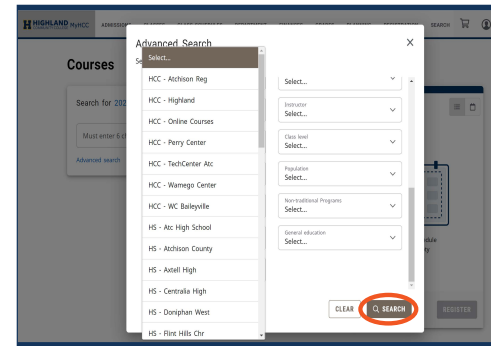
HIGHLAND MyHCC ADMISSION SEARCH

Courses

Search for 202

Must enter 6 ch

Advanced search

Advanced Search

Se

Select...

HCC - Atchison Reg

HCC - Highland

HCC - Online Courses

HCC - Perry Center

HCC - TechCenter Atc

HCC - Wamego Center

HCC - WC Baileyville

HS - Atc High School

HS - Atchison County

HS - Axtell High

HS - Centralia High

HS - Doniphan West

HS - Flint Hills Chr

Select...

Instructor
Select...

Class level
Select...

Population
Select...

Non-traditional Programs
Select...

General education
Select...

CLEAR

SEARCH

REGISTER

dule
ty